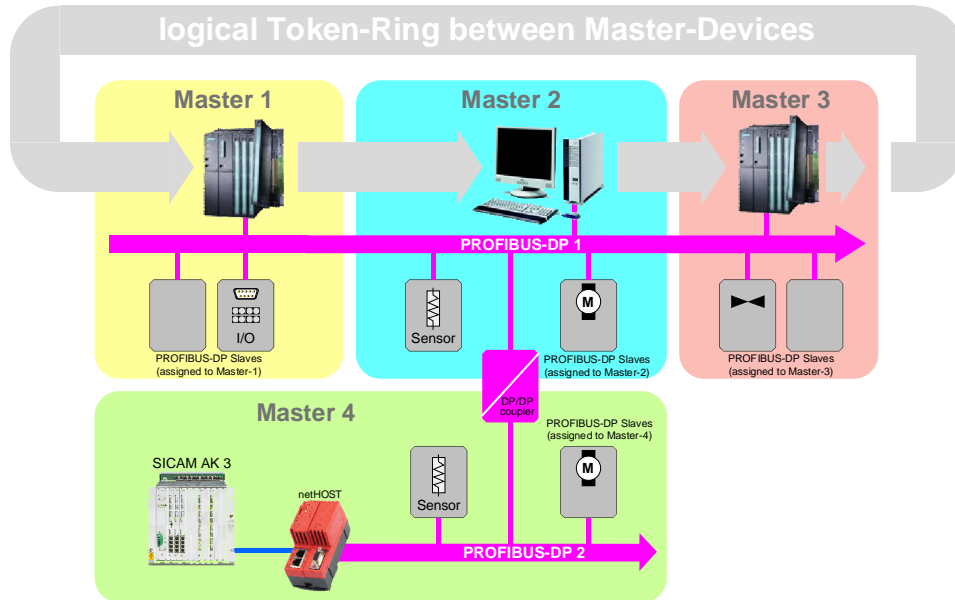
logical Token-Ring between Master-Devices

Master 1

Master 2

Master 3

PROFIBUS-DP 1

I/O

PROFIBUS-DP Slaves
(assigned to Master-1)

Sensor

M

PROFIBUS-DP Slaves
(assigned to Master-2)

PROFIBUS-DP Slaves
(assigned to Master-3)

DP/DP
coupler

Master 4

PROFIBUS-DP Slaves
(assigned to Master-4)

SICAM AK 3

netHOST

Sensor

M

PROFIBUS-DP 2